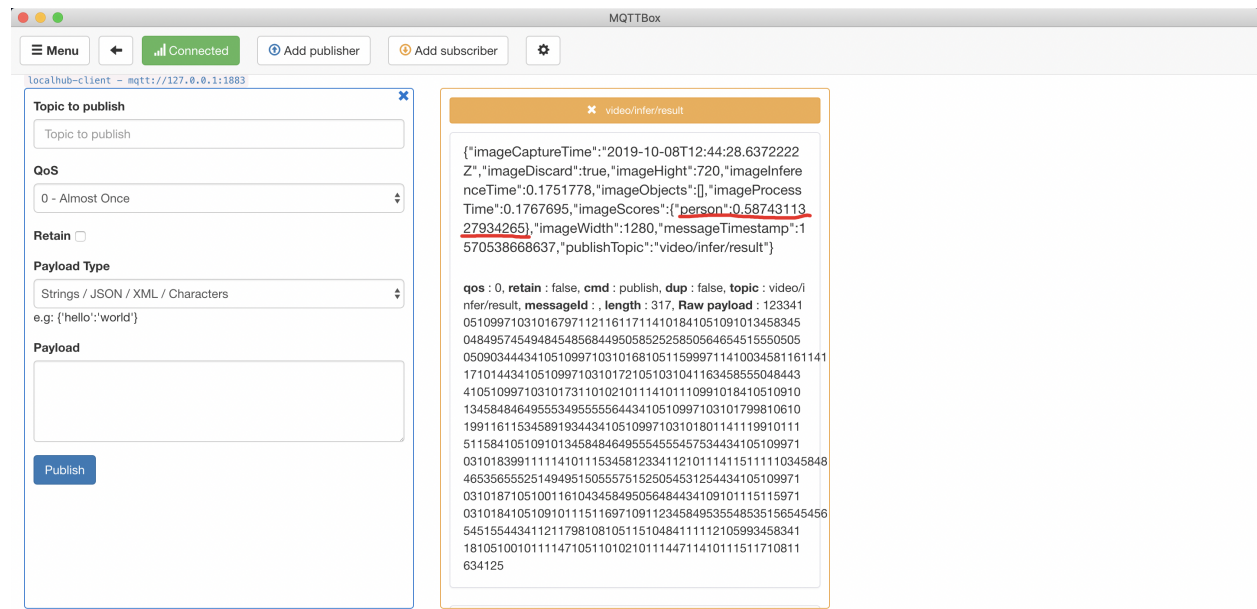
MQTTBox

Menu

Connected

Add publisher

Add subscriber

localhub-client - mqtt://127.0.0.1:1883

Topic to publish

Topic to publish

QoS

0 - Almost Once

Retain

Payload Type

Strings / JSON / XML / Characters

e.g: {'hello':'world'}

Payload

Publish

video/infer/result

{"imageCaptureTime":"2019-10-08T12:44:28.6372222Z","imageDiscard":true,"imageHight":720,"imageInferenceTime":0.1751778,"imageObjects":[],"imageProcessTime":0.1767695,"imageScores":{"person":0.5874311327934265},"imageWidth":1280,"messageTimestamp":1570538668637,"publishTopic":"video/infer/result"}

**qos** : 0, **retain** : false, **cmd** : publish, **dup** : false, **topic** : video/infer/result, **messageId** : , **length** : 317, **Raw payload** : 123341051099710310167971121161171141018410510910134583450484957454948454856844950585252585056465451555050505090344434105109971031016810511599971141003458116114117101443410510997103101721051031041163458555048443410510997103101731101021011141011109910184105109101345848464955534955555644341051099710310179981061019911611534589193443410510997103101801141119910111511584105109101345848464955545554575344341051099710310183991111141011153458123341121011141151111103458484653565552514949515055575152505453125443410510997103101871051001161043458495056484434109101115115971031018410510910111511697109112345849535548535156545456545155443411211798108105115104841111121059934583411810510010111147105110102101114471141011151171081163412 5